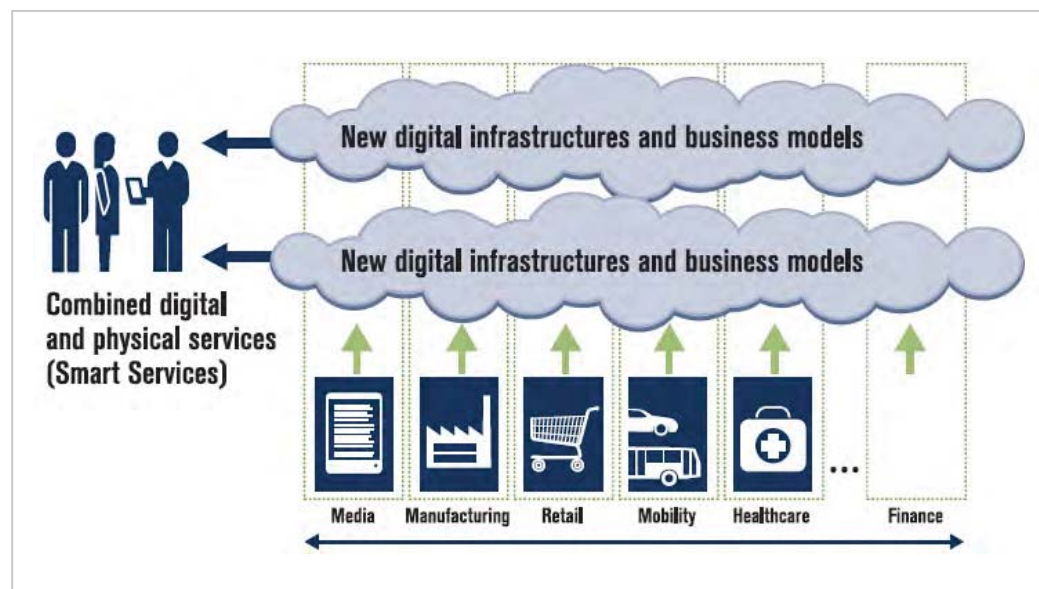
New digital infrastructures and business models

New digital infrastructures and business models

Combined digital and physical services (Smart Services)

...

Media
Manufacturing
Retail
Mobility
Healthcare
Finance